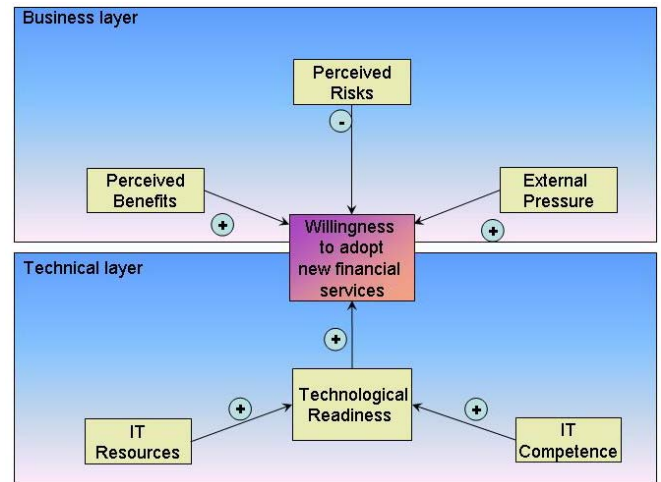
Business layer

Perceived Risks

-

Perceived Benefits

+

External Pressure

+

Willingness to adopt new financial services

Technical layer

+

Technological Readiness

+

IT Resources

+

IT Competence